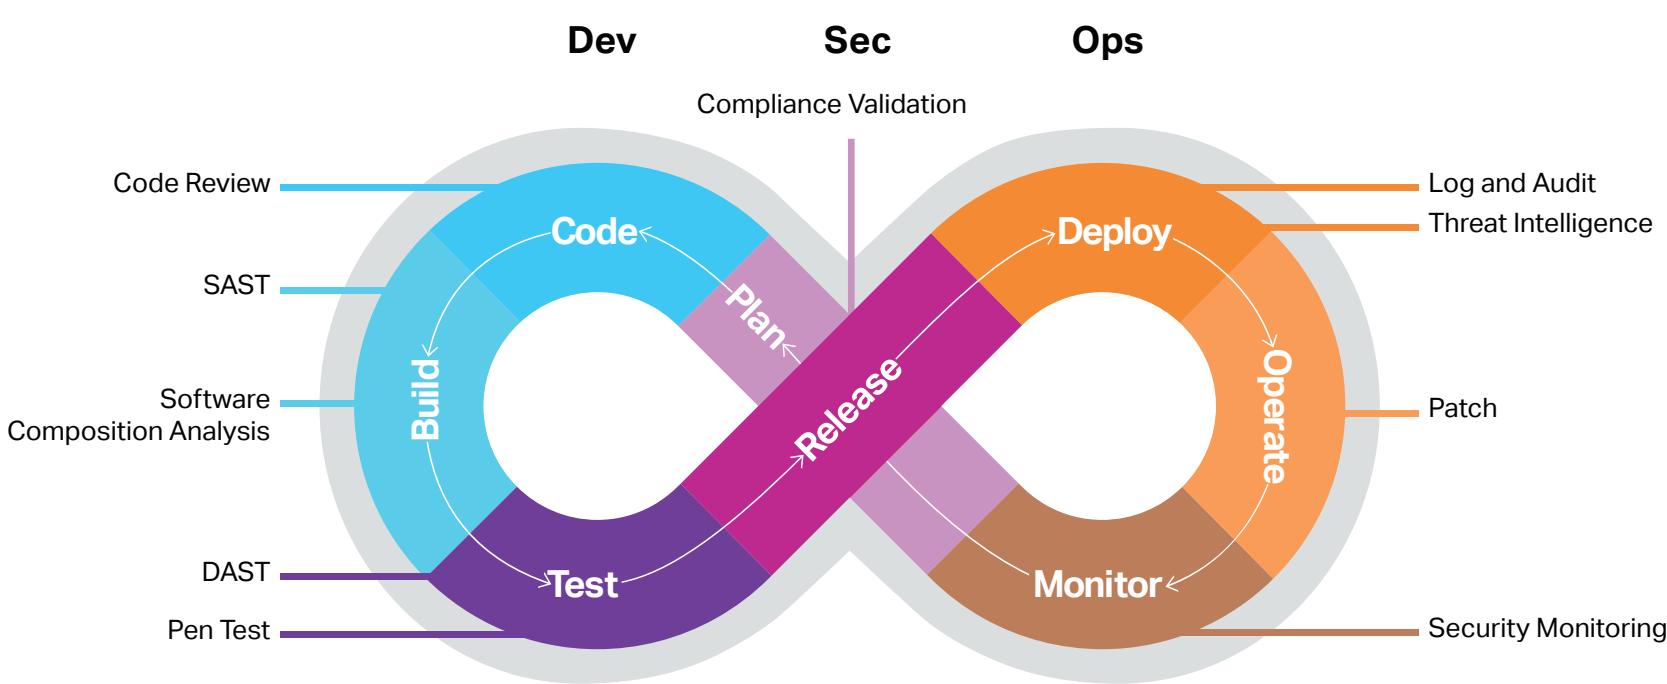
Dev

Sec

Ops

Compliance Validation

Code Review

SAST

Software Composition Analysis

DAST

Pen Test

Code

Build

Test

Plan

Release

Deploy

Operate

Monitor

Log and Audit

Threat Intelligence

Patch

Security Monitoring